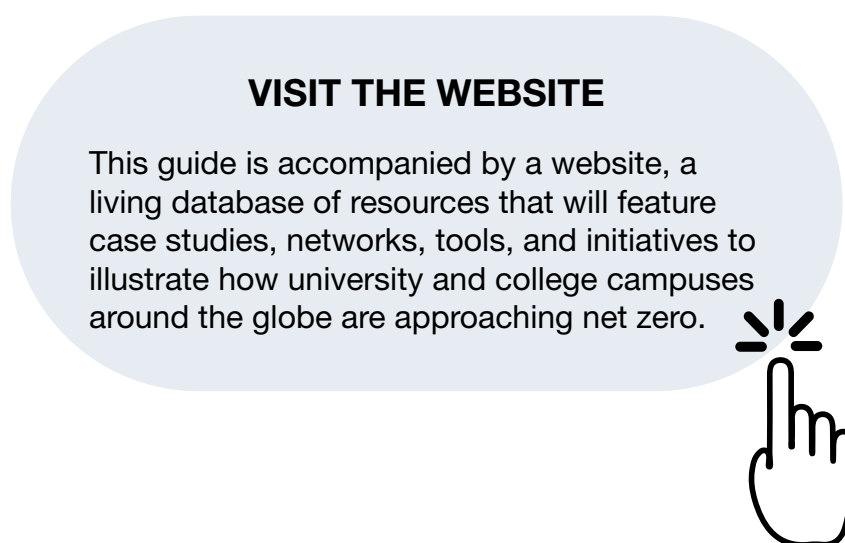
VISIT THE WEBSITE

This guide is accompanied by a website, a living database of resources that will feature case studies, networks, tools, and initiatives to illustrate how university and college campuses around the globe are approaching net zero.